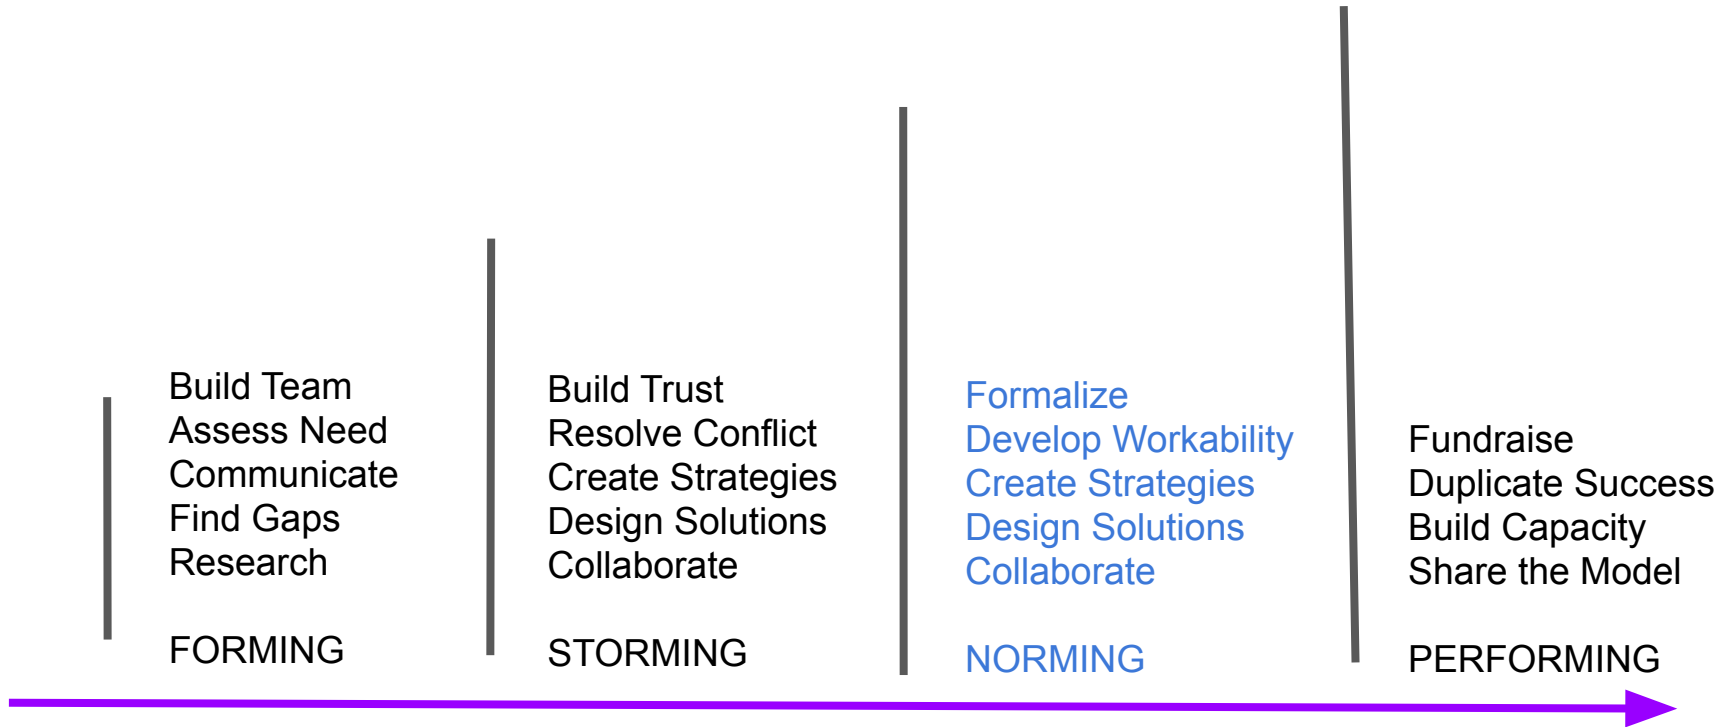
Build Team
Assess Need
Communicate
Find Gaps
Research

FORMING

Build Trust
Resolve Conflict
Create Strategies
Design Solutions
Collaborate

STORMING

Formalize
Develop Workability
Create Strategies
Design Solutions
Collaborate

NORMING

Fundraise
Duplicate Success
Build Capacity
Share the Model

PERFORMING